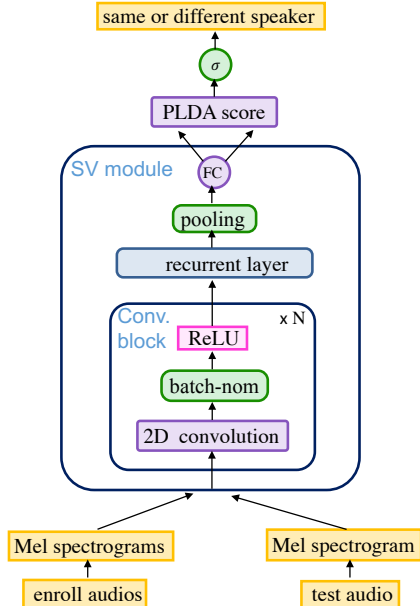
same or different speaker

$\sigma$

PLDA score

SV module

FC

pooling

recurrent layer

Conv. block

x N

ReLU

batch-nom

2D convolution

Mel spectrograms

Mel spectrogram

enroll audios

test audio